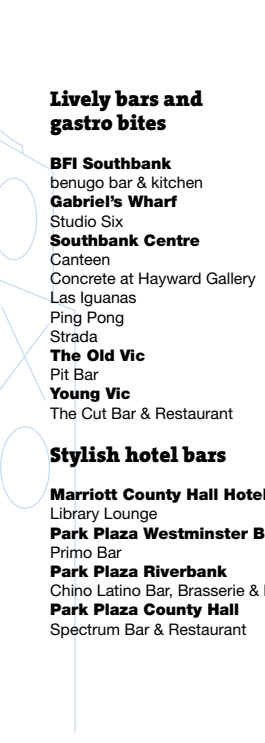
Lively bars and gastro bites

BFI Southbank
benugo bar & kitchen
Gabriel's Wharf
Studio Six
Southbank Centre
Canteen
Concrete at Hayward Gallery
Las Iguanas
Ping Pong
Strada
The Old Vic
Pit Bar
Young Vic
The Cut Bar & Restaurant

Stylish hotel bars

Marriott County Hall Hotel
Library Lounge
Park Plaza Westminster B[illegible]
Primo Bar
Park Plaza Riverbank
Chino Latino Bar, Brasserie & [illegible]
Park Plaza County Hall
Spectrum Bar & Restaurant